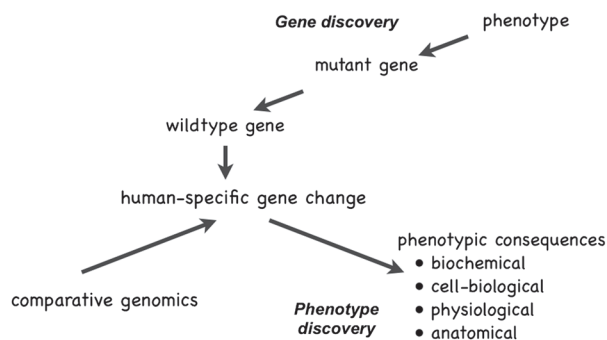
Gene discovery

phenotype

mutant gene

wildtype gene

human-specific gene change

comparative genomics

Phenotype discovery

phenotypic consequences
• biochemical
• cell-biological
• physiological
• anatomical